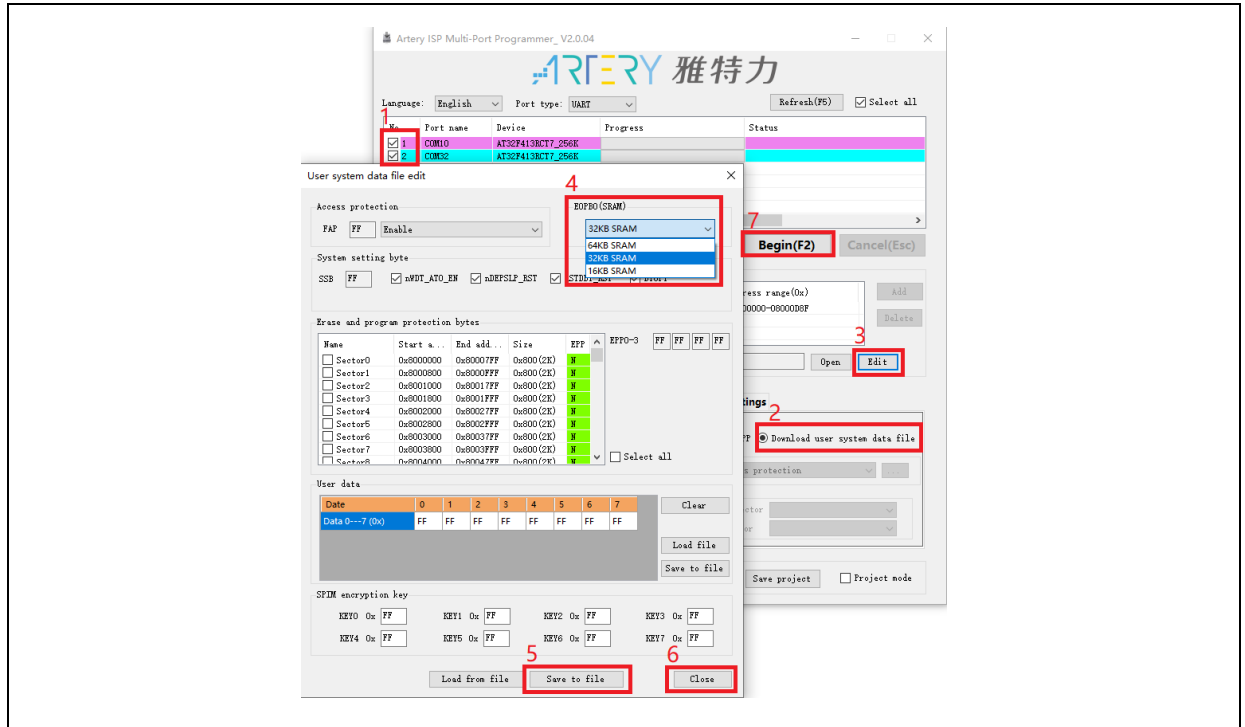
Artery ISP Multi-Port Programmer_ V2.0.04

ARTERY 雅特力

Language: English Port type: UART Refresh(F5) Select all

1

| No. | Port name | Device | Progress | Status |
|---|---|---|---|---|
| 1 | COM10 | AT32F413RCT7_256K | | |
| 2 | COM32 | AT32F413RCT7_256K | | |

User system data file edit

4

Access protection

FAP FF Enable

EOPB0(SRAM)

32KB SRAM

64KB SRAM
32KB SRAM
16KB SRAM

7

Begin(F2) Cancel(Esc)

System setting byte

SSB FF nWDT_ATO_EN nDEPSLP_RST STDBY_RST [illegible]

ress range(0x)
00000-08000D8F

Add

Delete

Erase and program protection bytes

| Name | Start a... | End add... | Size | EPP |
|---|---|---|---|---|
| Sector0 | 0x8000000 | 0x80007FF | 0x800(2K) | N |
| Sector1 | 0x8000800 | 0x8000FFF | 0x800(2K) | N |
| Sector2 | 0x8001000 | 0x80017FF | 0x800(2K) | N |
| Sector3 | 0x8001800 | 0x8001FFF | 0x800(2K) | N |
| Sector4 | 0x8002000 | 0x80027FF | 0x800(2K) | N |
| Sector5 | 0x8002800 | 0x8002FFF | 0x800(2K) | N |
| Sector6 | 0x8003000 | 0x80037FF | 0x800(2K) | N |
| Sector7 | 0x8003800 | 0x8003FFF | 0x800(2K) | N |
| Sector8 | 0x8004000 | 0x80047FF | 0x800(2K) | N |

EPP0-3 FF FF FF FF

Select all

Open 3 Edit

tings

2

Download user system data file

s protection

User data

| Date | 0 | 1 | 2 | 3 | 4 | 5 | 6 | 7 |
|---|---|---|---|---|---|---|---|---|
| Data 0---7 (0x) | FF | FF | FF | FF | FF | FF | FF | FF |

Clear

Load file

Save to file

Save project Project mode

SPIM encryption key

KEY0 0x FF KEY1 0x FF KEY2 0x FF KEY3 0x FF
KEY4 0x FF KEY5 0x FF KEY6 0x FF KEY7 0x FF

5 6

Load from file Save to file Close